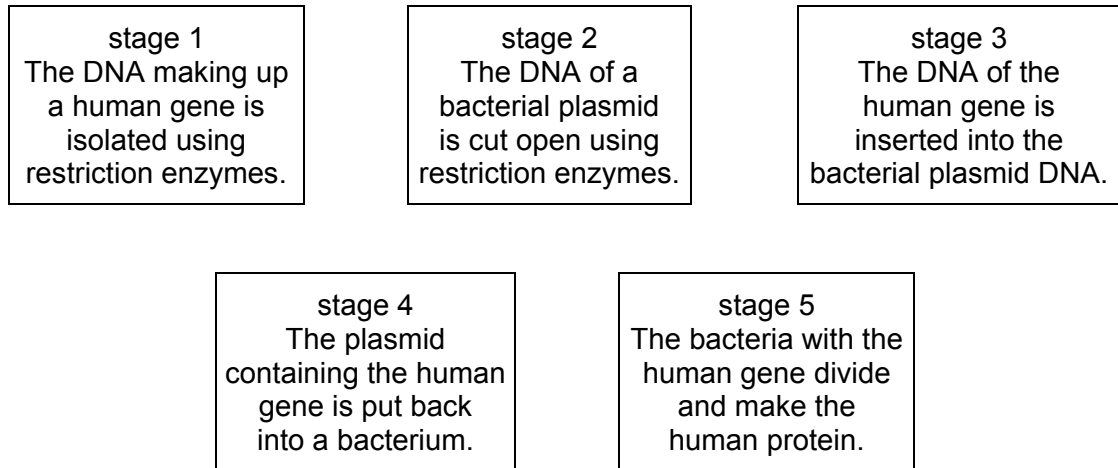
stage 1
The DNA making up a human gene is isolated using restriction enzymes.

stage 2
The DNA of a bacterial plasmid is cut open using restriction enzymes.

stage 3
The DNA of the human gene is inserted into the bacterial plasmid DNA.

stage 4
The plasmid containing the human gene is put back into a bacterium.

stage 5
The bacteria with the human gene divide and make the human protein.